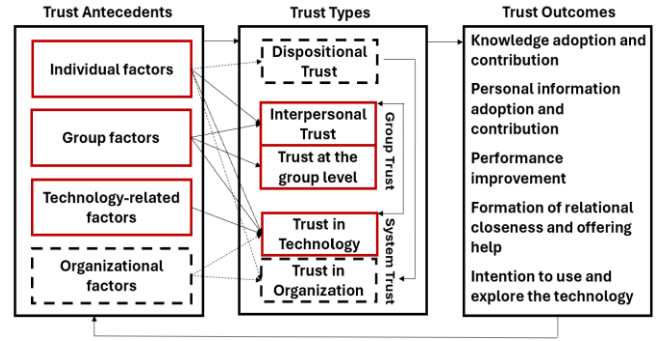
Trust Antecedents

Individual factors

Group factors

Technology-related factors

Organizational factors

Trust Types

Dispositional Trust

Interpersonal Trust

Trust at the group level

Group Trust

Trust in Technology

Trust in Organization

System Trust

Trust Outcomes

Knowledge adoption and contribution

Personal information adoption and contribution

Performance improvement

Formation of relational closeness and offering help

Intention to use and explore the technology